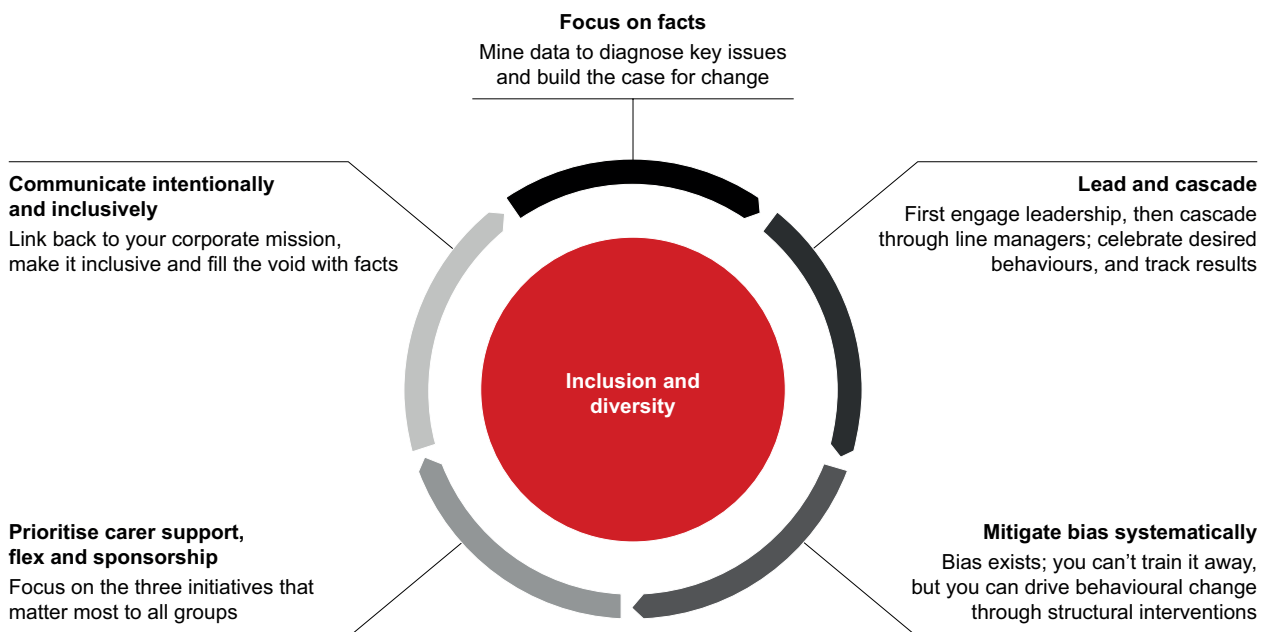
Focus on facts
Mine data to diagnose key issues and build the case for change

Communicate intentionally and inclusively
Link back to your corporate mission, make it inclusive and fill the void with facts

Lead and cascade
First engage leadership, then cascade through line managers; celebrate desired behaviours, and track results

Inclusion and diversity

Prioritise carer support, flex and sponsorship
Focus on the three initiatives that matter most to all groups

Mitigate bias systematically
Bias exists; you can’t train it away, but you can drive behavioural change through structural interventions